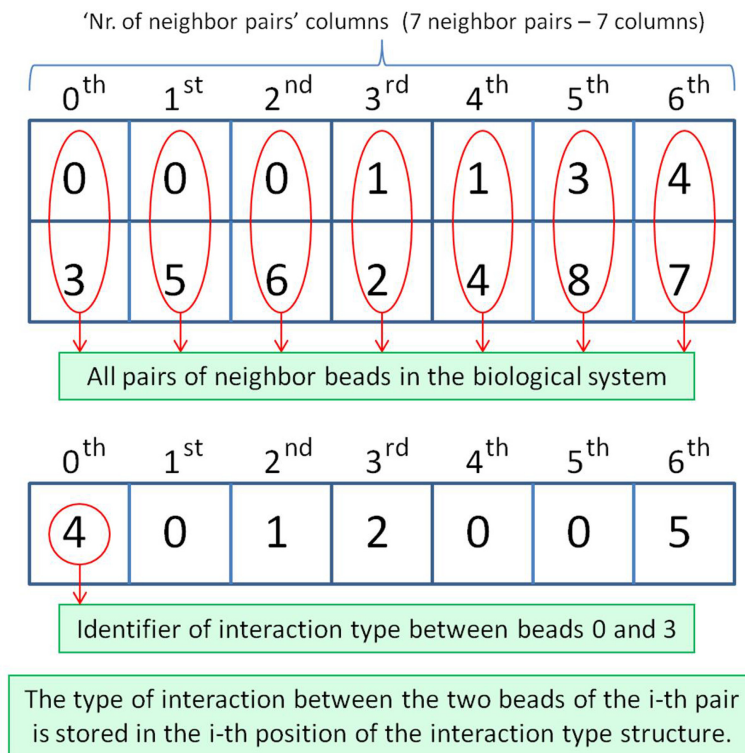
'Nr. of neighbor pairs' columns (7 neighbor pairs – 7 columns)

| $0^{th}$ | $1^{st}$ | $2^{nd}$ | $3^{rd}$ | $4^{th}$ | $5^{th}$ | $6^{th}$ |
|---|---|---|---|---|---|---|
| 0 | 0 | 0 | 1 | 1 | 3 | 4 |
| 3 | 5 | 6 | 2 | 4 | 8 | 7 |

All pairs of neighbor beads in the biological system

| $0^{th}$ | $1^{st}$ | $2^{nd}$ | $3^{rd}$ | $4^{th}$ | $5^{th}$ | $6^{th}$ |
|---|---|---|---|---|---|---|
| 4 | 0 | 1 | 2 | 0 | 0 | 5 |

Identifier of interaction type between beads 0 and 3

The type of interaction between the two beads of the i-th pair is stored in the i-th position of the interaction type structure.